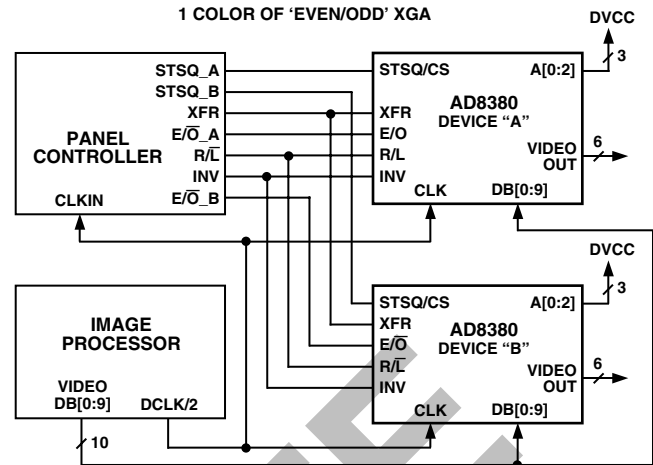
1 COLOR OF 'EVEN/ODD' XGA

DVCC

3

PANEL CONTROLLER

STSQ_A

STSQ_B

XFR

$E/\overline{O}$_A

$R/\overline{L}$

INV

$E/\overline{O}$_B

CLKIN

STSQ/CS

A[0:2]

XFR

E/O

R/L

INV

AD8380 DEVICE "A"

VIDEO OUT

6

CLK

DB[0:9]

DVCC

3

IMAGE PROCESSOR

VIDEO DB[0:9]

DCLK/2

10

STSQ/CS

A[0:2]

XFR

$E/\overline{O}$

$R/\overline{L}$

INV

AD8380 DEVICE "B"

VIDEO OUT

6

CLK

DB[0:9]